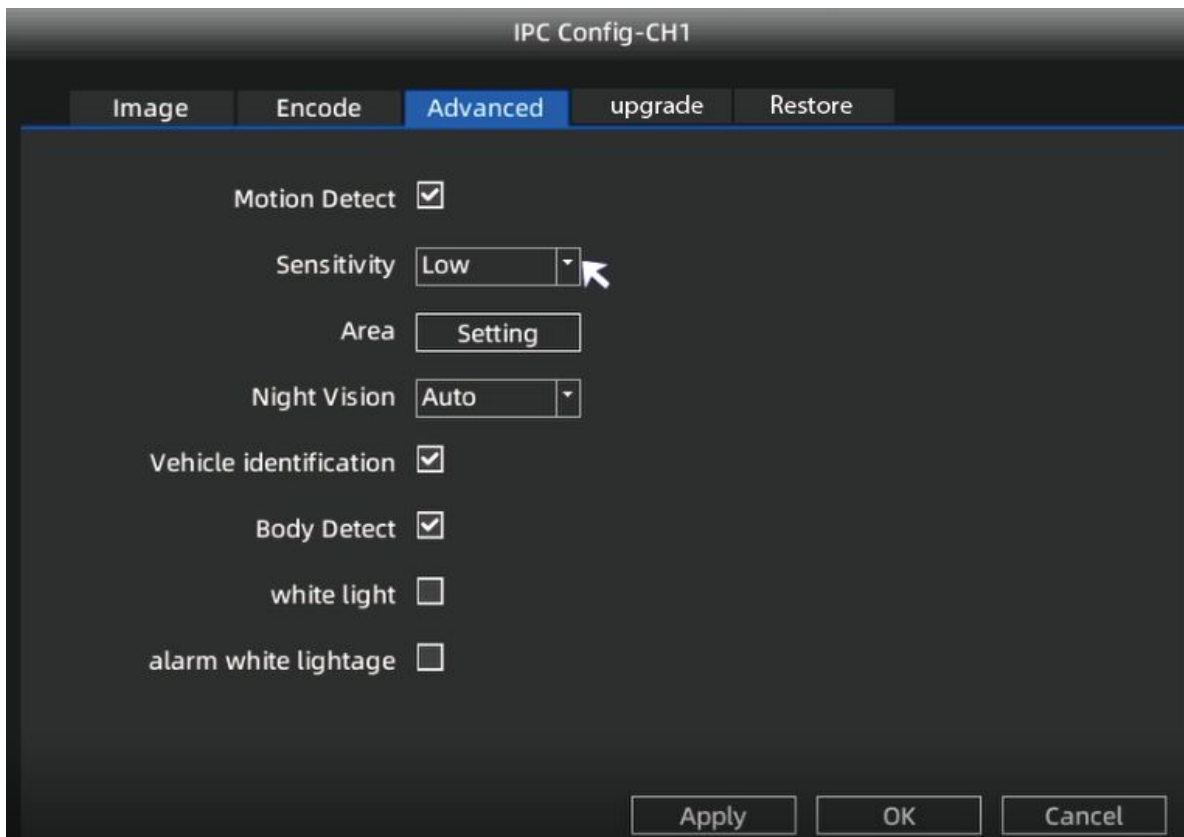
IPC Config-CH1

Image Encode Advanced upgrade Restore

Motion Detect

Sensitivity Low

Area Setting

Night Vision Auto

Vehicle identification

Body Detect

white light

alarm white lightage

Apply OK Cancel